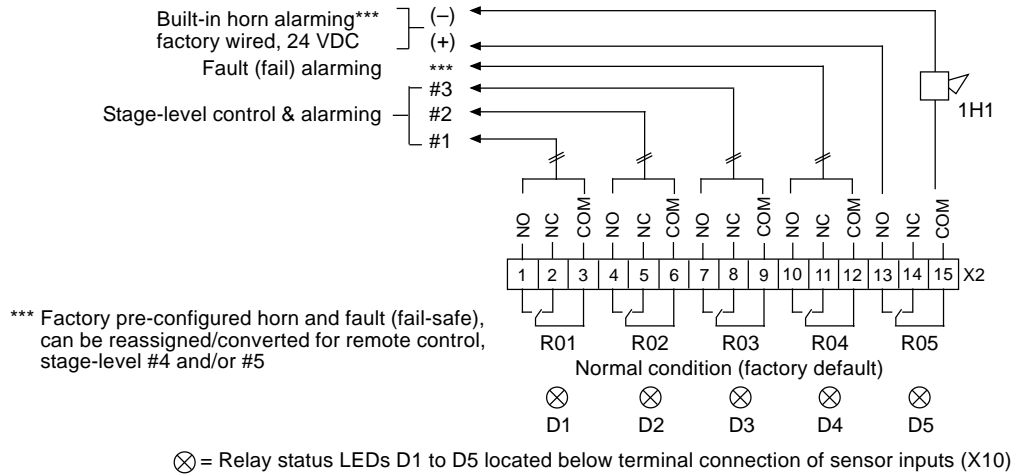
Built-in horn alarming*** factory wired, 24 VDC
(–)
(+)
Fault (fail) alarming
***
Stage-level control & alarming
#3
#2
#1

1H1

NO NC COM NO NC COM NO NC COM NO NC COM NO NC COM

| 1 | 2 | 3 | 4 | 5 | 6 | 7 | 8 | 9 | 10 | 11 | 12 | 13 | 14 | 15 |
|---|---|---|---|---|---|---|---|---|---|---|---|---|---|---|

X2

R01 R02 R03 R04 R05

Normal condition (factory default)

*** Factory pre-configured horn and fault (fail-safe), can be reassigned/converted for remote control, stage-level #4 and/or #5

⊗ D1 ⊗ D2 ⊗ D3 ⊗ D4 ⊗ D5

⊗ = Relay status LEDs D1 to D5 located below terminal connection of sensor inputs (X10)